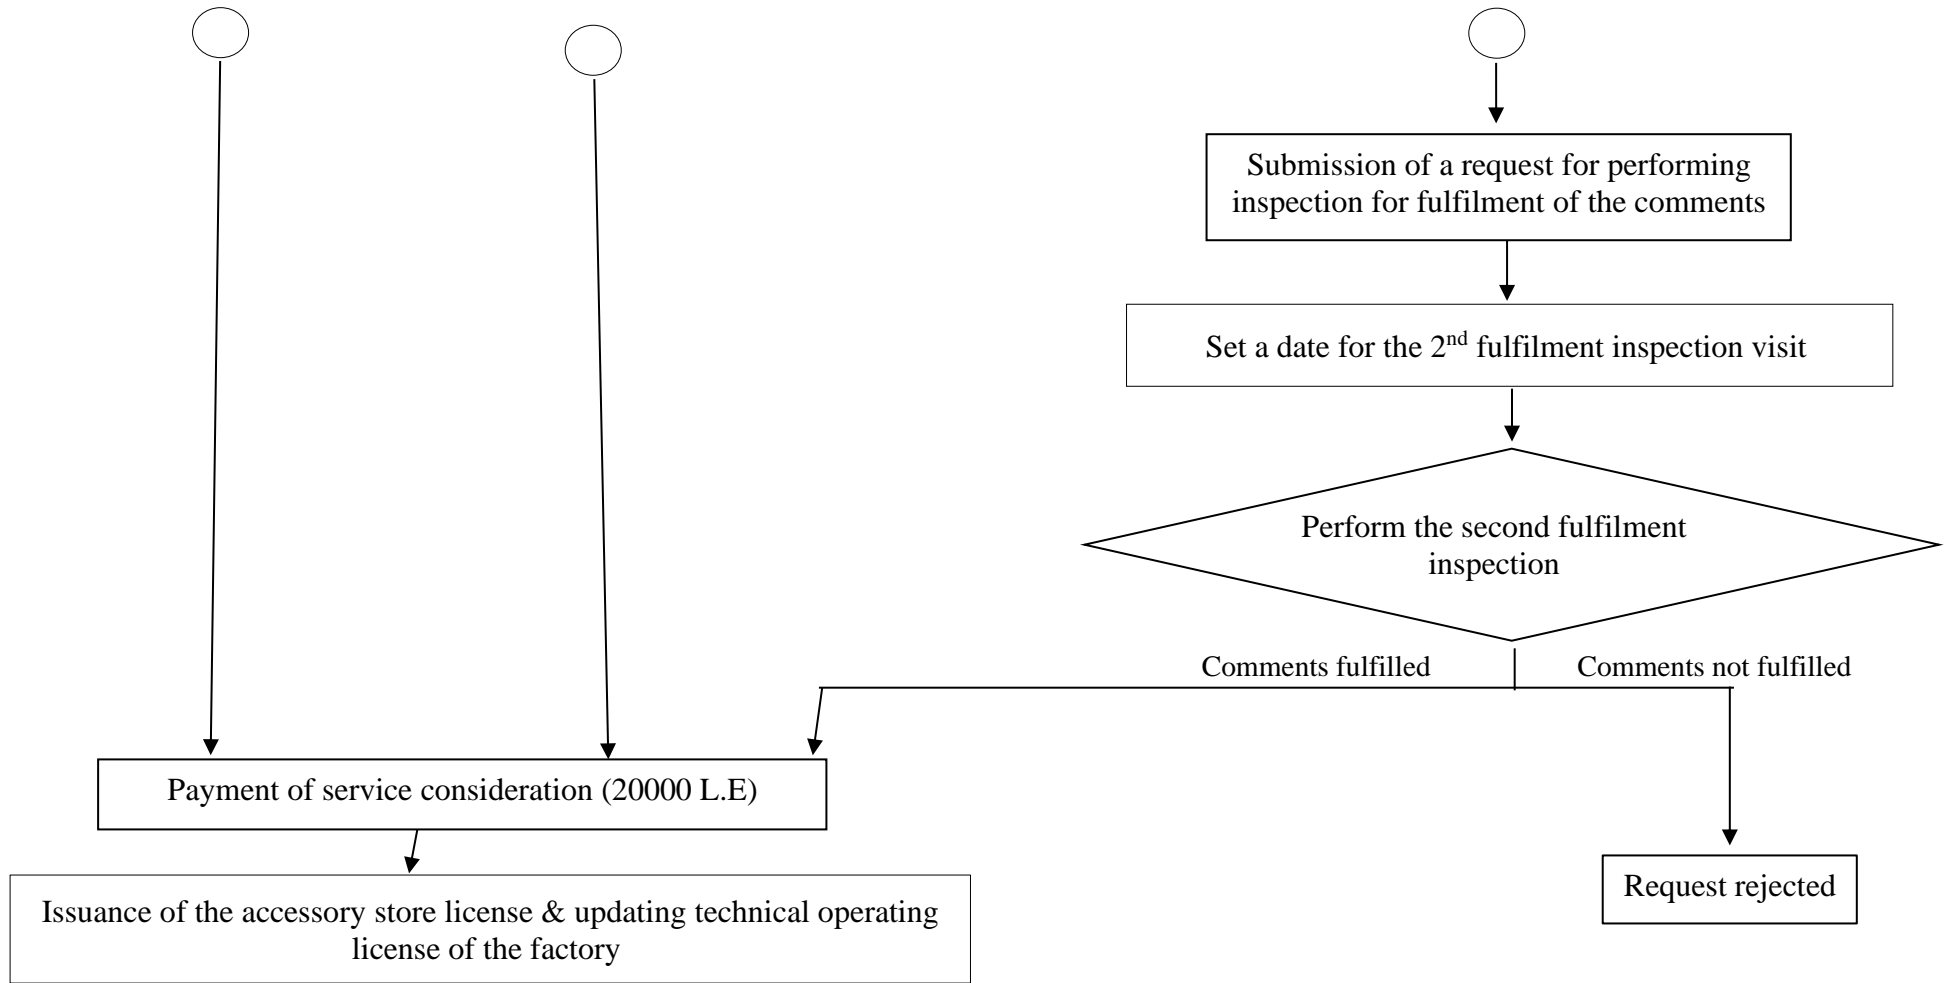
Submission of a request for performing inspection for fulfilment of the comments

Set a date for the $2^{nd}$ fulfilment inspection visit

Perform the second fulfilment inspection

Comments fulfilled

Comments not fulfilled

Payment of service consideration (20000 L.E)

Request rejected

Issuance of the accessory store license & updating technical operating license of the factory